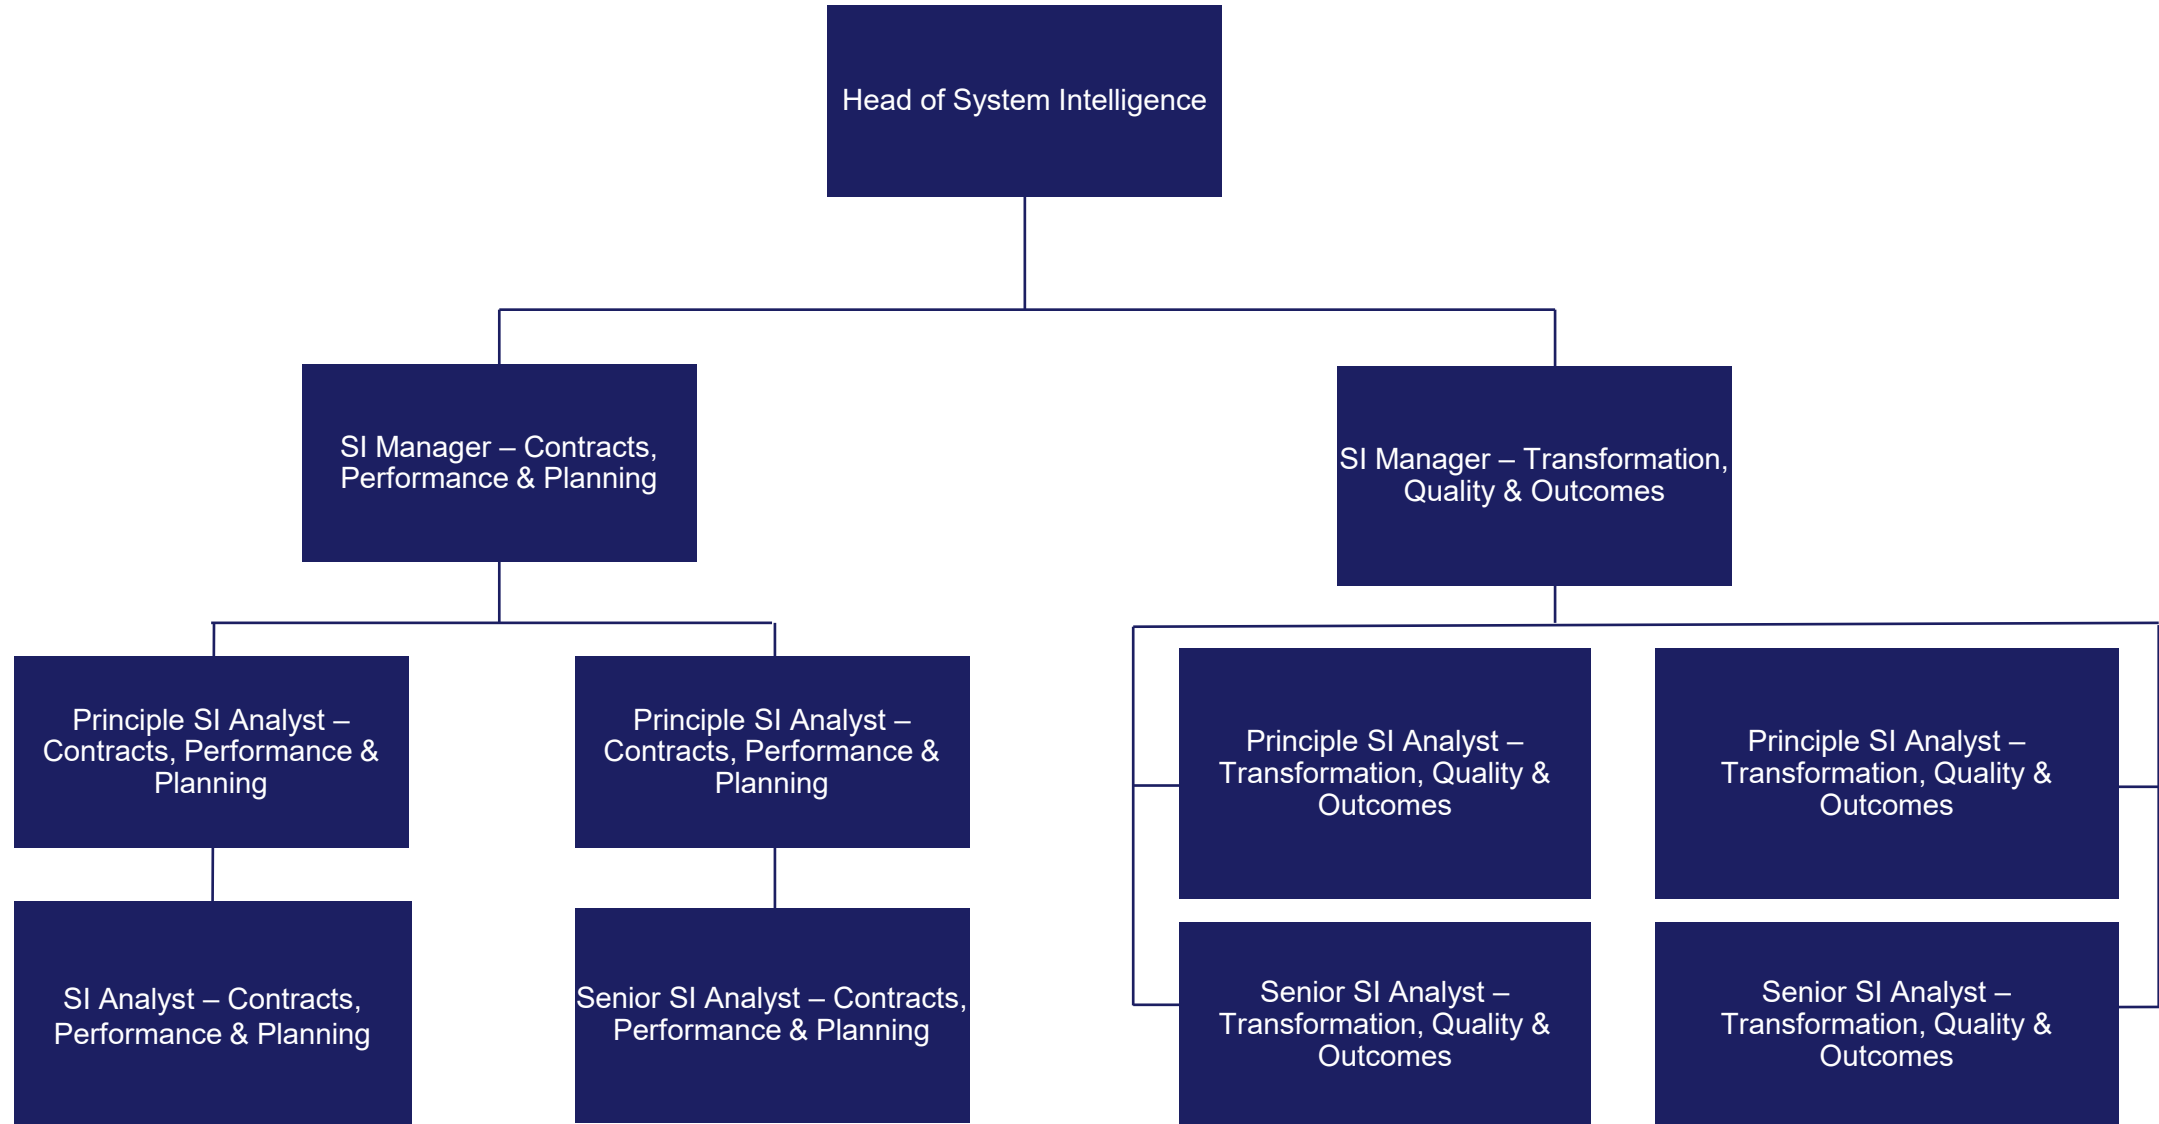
Head of System Intelligence

SI Manager – Contracts, Performance & Planning

SI Manager – Transformation, Quality & Outcomes

Principle SI Analyst – Contracts, Performance & Planning

Principle SI Analyst – Contracts, Performance & Planning

Principle SI Analyst – Transformation, Quality & Outcomes

Principle SI Analyst – Transformation, Quality & Outcomes

SI Analyst – Contracts, Performance & Planning

Senior SI Analyst – Contracts, Performance & Planning

Senior SI Analyst – Transformation, Quality & Outcomes

Senior SI Analyst – Transformation, Quality & Outcomes